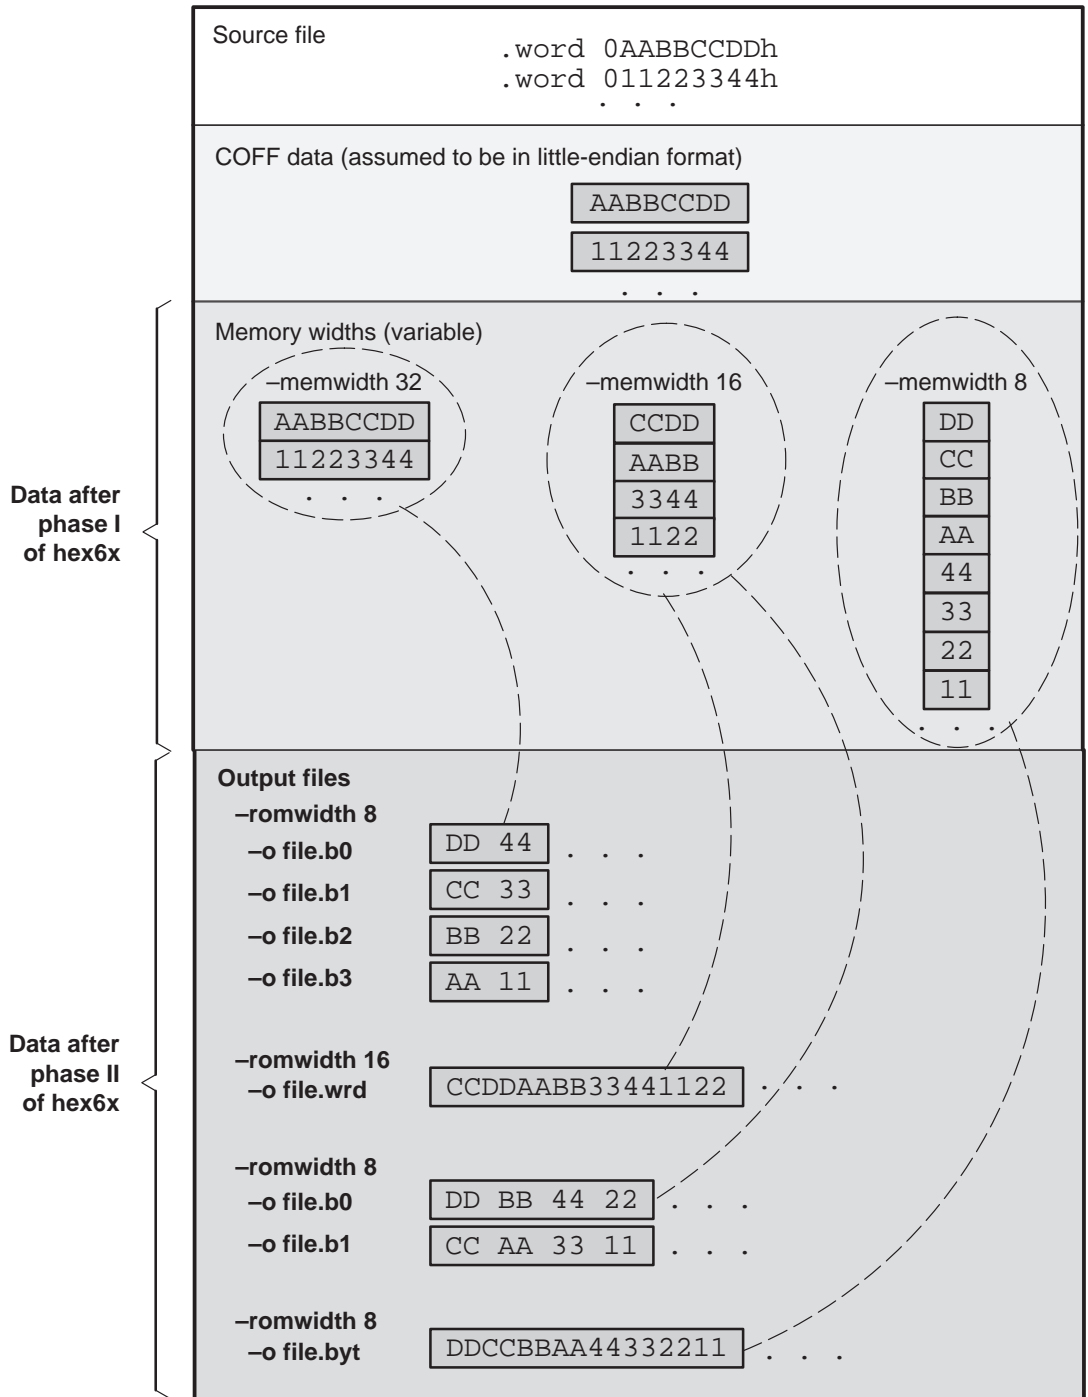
Source file

.word 0AABBCCDDh
.word 011223344h
. . .

COFF data (assumed to be in little-endian format)

AABBCCDD
11223344
. . .

Memory widths (variable)

–memwidth 32
AABBCCDD
11223344
. . .

–memwidth 16
CCDD
AABB
3344
1122
. . .

–memwidth 8
DD
CC
BB
AA
44
33
22
11
. . .

Data after phase I of hex6x

Output files

–romwidth 8
–o file.b0 DD 44 . . .
–o file.b1 CC 33 . . .
–o file.b2 BB 22 . . .
–o file.b3 AA 11 . . .

–romwidth 16
–o file.wrd CCDDAABB33441122 . . .

–romwidth 8
–o file.b0 DD BB 44 22 . . .
–o file.b1 CC AA 33 11 . . .

–romwidth 8
–o file.byt DDCCBBAA44332211 . . .

Data after phase II of hex6x